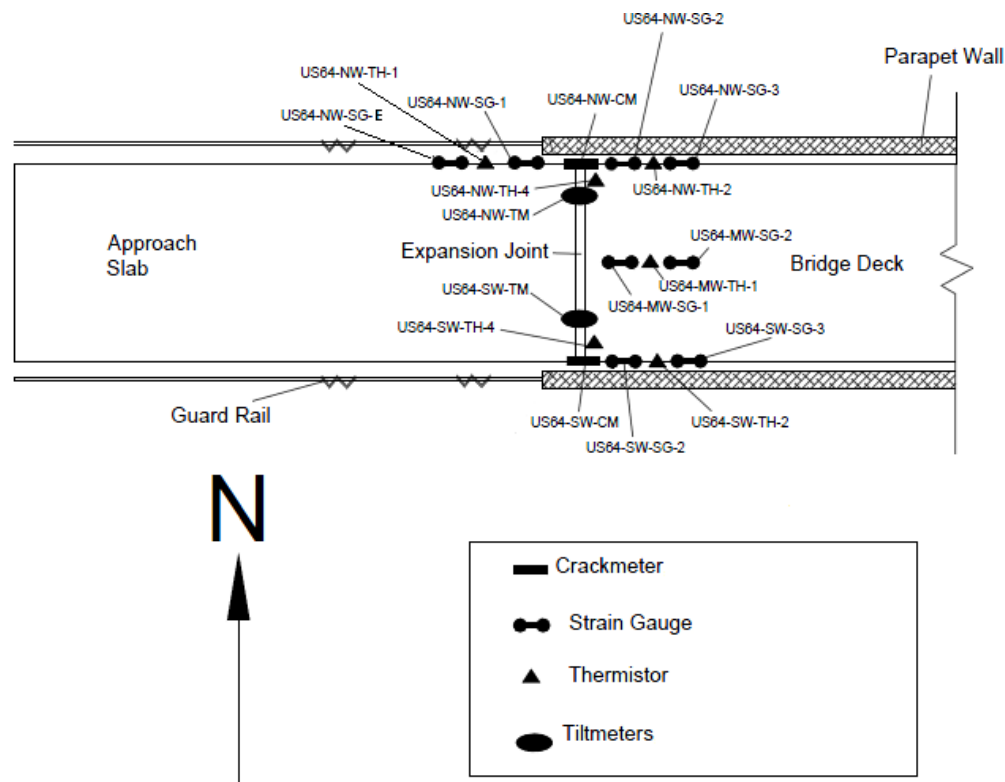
US64-NW-SG-2
Parapet Wall
US64-NW-TH-1
US64-NW-SG-1
US64-NW-CM
US64-NW-SG-3
US64-NW-SG-E
US64-NW-TH-4
US64-NW-TH-2
US64-NW-TM
Approach Slab
Expansion Joint
US64-MW-SG-2
Bridge Deck
US64-MW-TH-1
US64-SW-TM
US64-MW-SG-1
US64-SW-TH-4
US64-SW-SG-3
Guard Rail
US64-SW-CM
US64-SW-TH-2
US64-SW-SG-2
N
Crackmeter
Strain Gauge
Thermistor
Tiltmeters